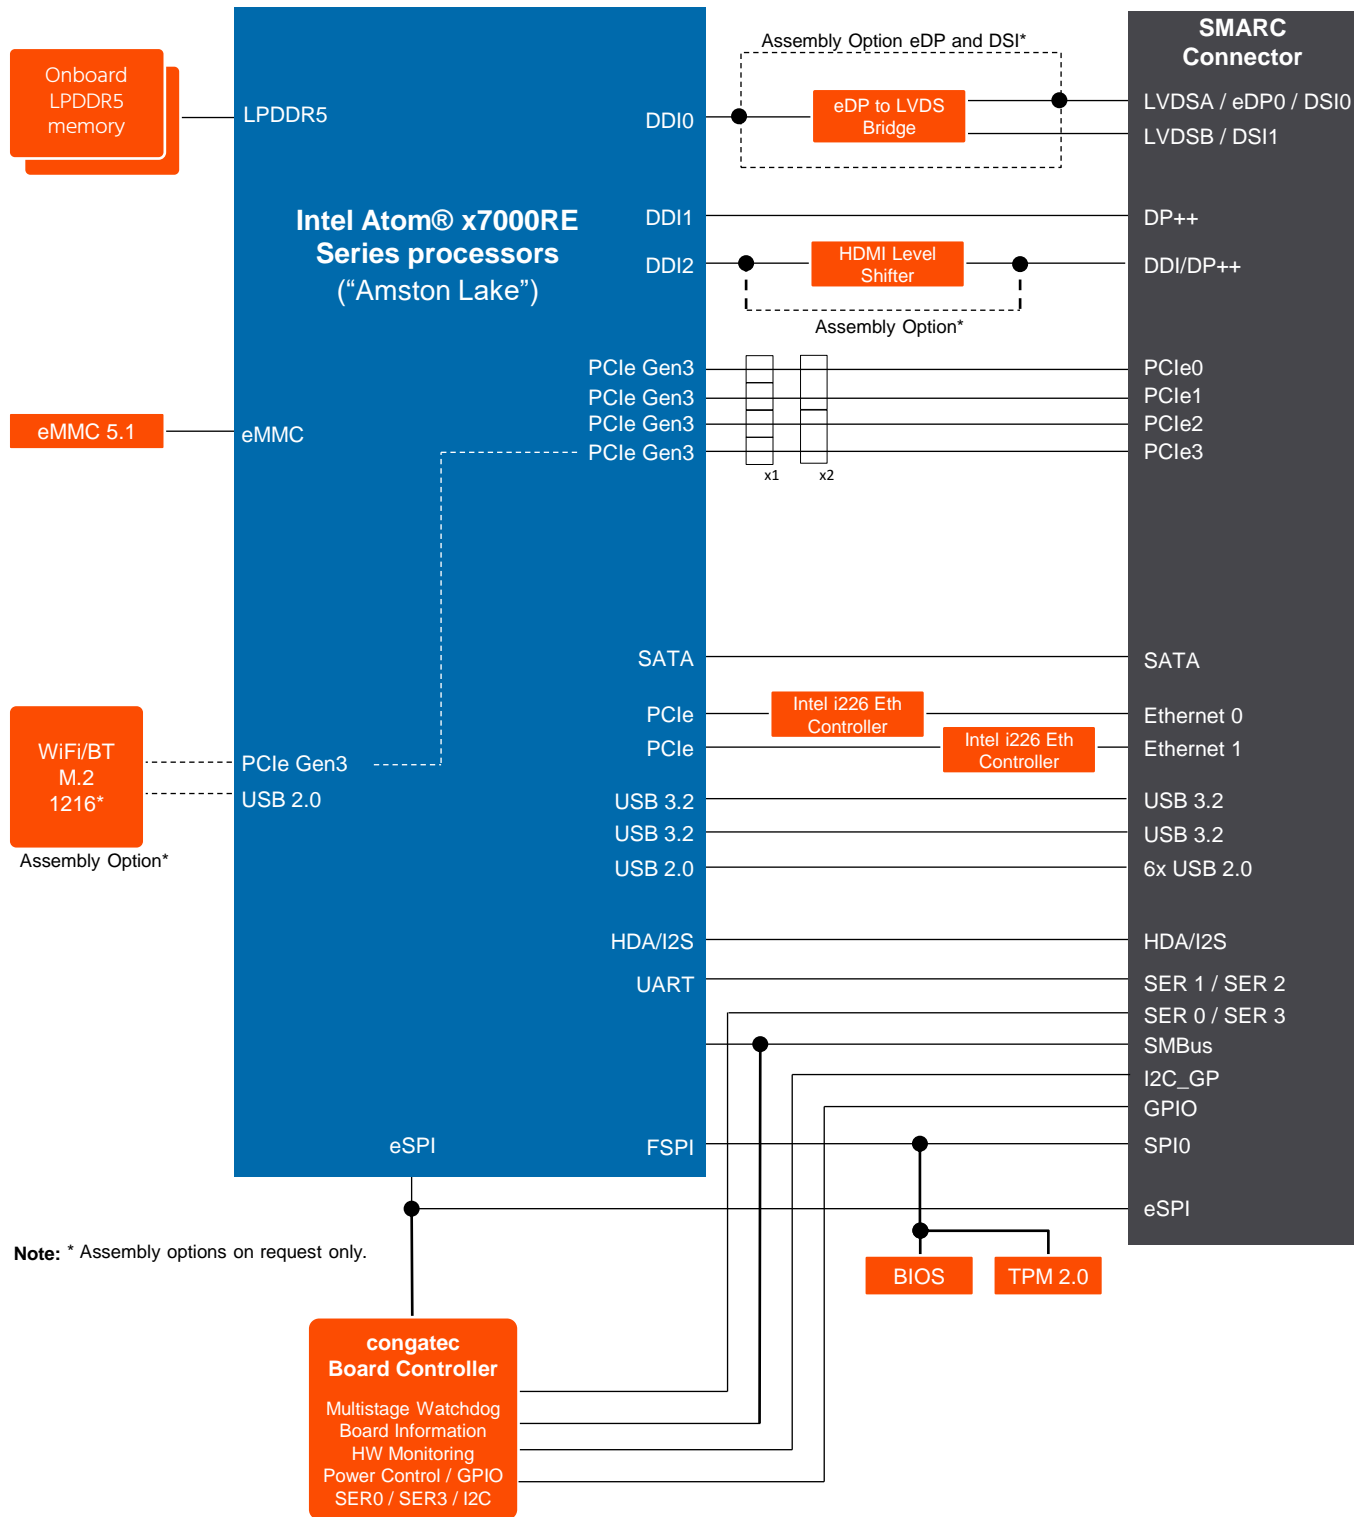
Onboard LPDDR5 memory

LPDDR5

Intel Atom® x7000RE Series processors
(“Amston Lake”)

DDI0
DDI1
DDI2

Assembly Option eDP and DSI*

eDP to LVDS Bridge

HDMI Level Shifter

Assembly Option*

SMARC Connector

LVDSA / eDP0 / DSI0
LVDSB / DSI1
DP++
DDI/DP++

eMMC 5.1

eMMC

PCIe Gen3
PCIe Gen3
PCIe Gen3
PCIe Gen3

x1
x2

PCIe0
PCIe1
PCIe2
PCIe3

SATA
SATA

PCIe
PCIe

Intel i226 Eth Controller
Intel i226 Eth Controller

Ethernet 0
Ethernet 1

WiFi/BT M.2 1216*

Assembly Option*

PCIe Gen3
USB 2.0

USB 3.2
USB 3.2
USB 2.0

USB 3.2
USB 3.2
6x USB 2.0

HDA/I2S
UART

HDA/I2S
SER 1 / SER 2
SER 0 / SER 3
SMBus
I2C_GP
GPIO
SPI0
eSPI

eSPI
FSPI

Note: * Assembly options on request only.

BIOS
TPM 2.0

congatec Board Controller

Multistage Watchdog
Board Information
HW Monitoring
Power Control / GPIO
SER0 / SER3 / I2C